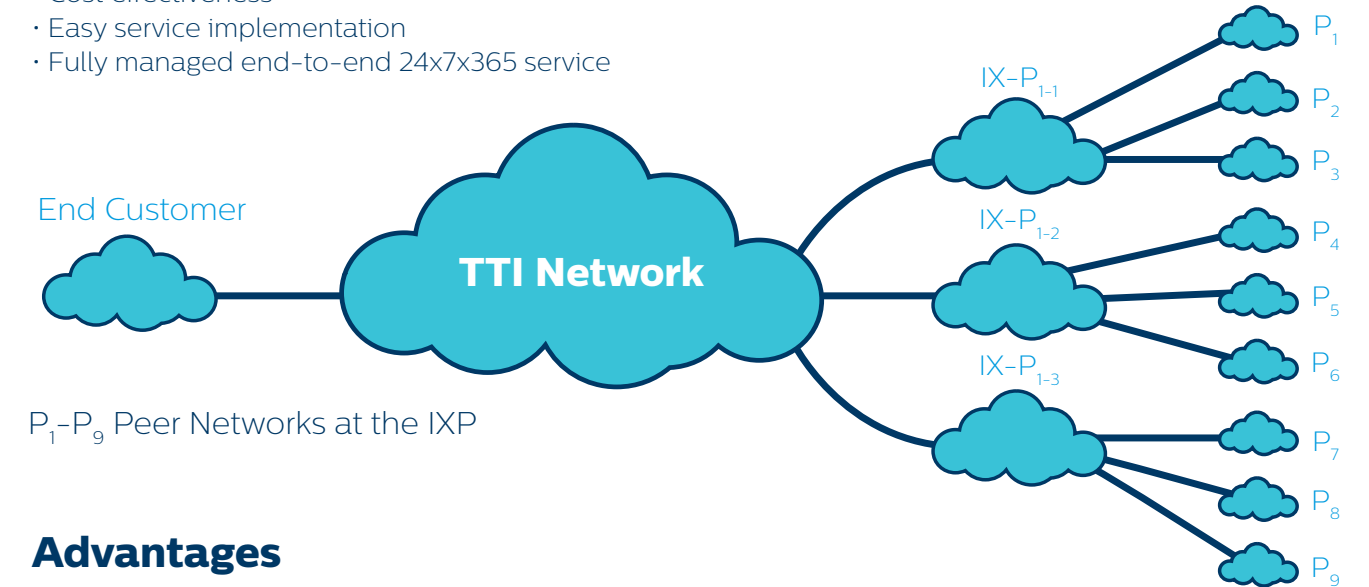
• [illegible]
• Easy service implementation
• Fully managed end-to-end 24x7x365 service

End Customer

TTI Network

IX-$P_{1-1}$

IX-$P_{1-2}$

IX-$P_{1-3}$

$P_1$
$P_2$
$P_3$
$P_4$
$P_5$
$P_6$
$P_7$
$P_8$
$P_9$

$P_1$-$P_9$ Peer Networks at the IXP

Advantages